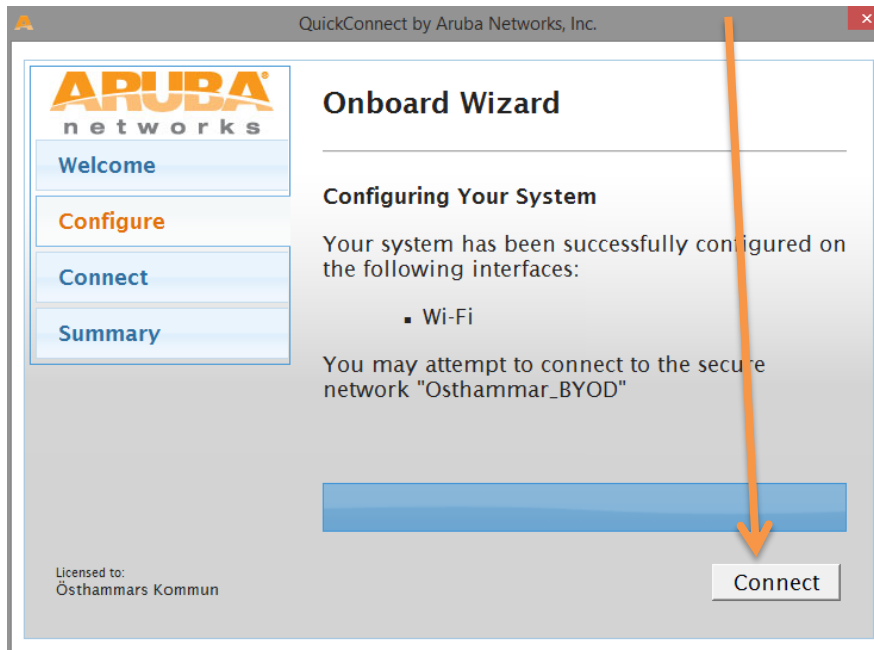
QuickConnect by Aruba Networks, Inc.

ARUBA
networks

Welcome

Configure

Connect

Summary

Onboard Wizard

Configuring Your System

Your system has been successfully configured on the following interfaces:

▪ Wi-Fi

You may attempt to connect to the secure network "Osthammar_BYOD"

Licensed to:
Östhammars Kommun

Connect